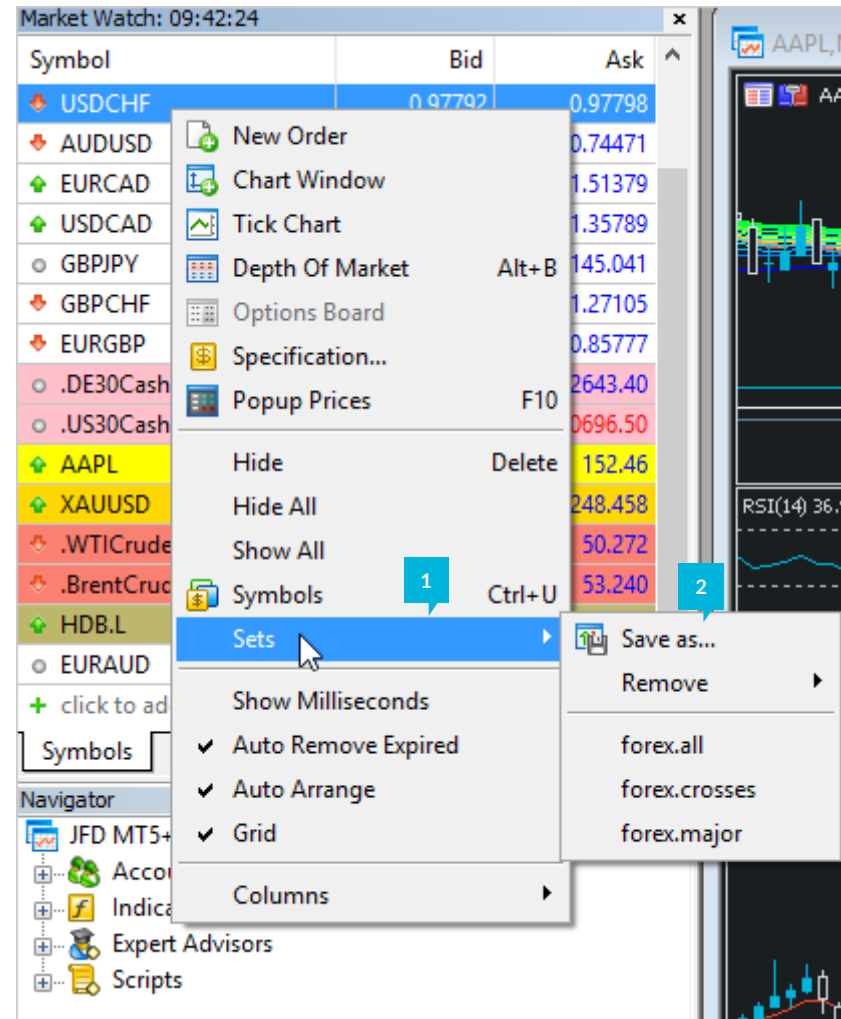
Market Watch: 09:42:24

| Symbol | Bid | Ask |
|---|---|---|
| USDCHF | 0.97792 | 0.97798 |
| AUDUSD | | 0.74471 |
| EURCAD | | 1.51379 |
| USDCAD | | 1.35789 |
| GBPJPY | | 145.041 |
| GBPCHF | | 1.27105 |
| EURGBP | | 0.85777 |
| .DE30Cash | | 2643.40 |
| .US30Cash | | 0696.50 |
| AAPL | | 152.46 |
| XAUUSD | | 248.458 |
| .WTICrude | | 50.272 |
| .BrentCrud | | 53.240 |
| HDB.L | | |
| EURAUD | | |

+ click to ad

Symbols

Navigator
JFD MT5+
Accou
Indica
Expert Advisors
Scripts

New Order
Chart Window
Tick Chart
Depth Of Market Alt+B
Options Board
Specification...
Popup Prices F10
Hide Delete
Hide All
Show All
Symbols Ctrl+U
Sets
Show Milliseconds
Auto Remove Expired
Auto Arrange
Grid
Columns

1
2

Save as...
Remove
forex.all
forex.crosses
forex.major

AAPL,
AA
RSI(14) 36.